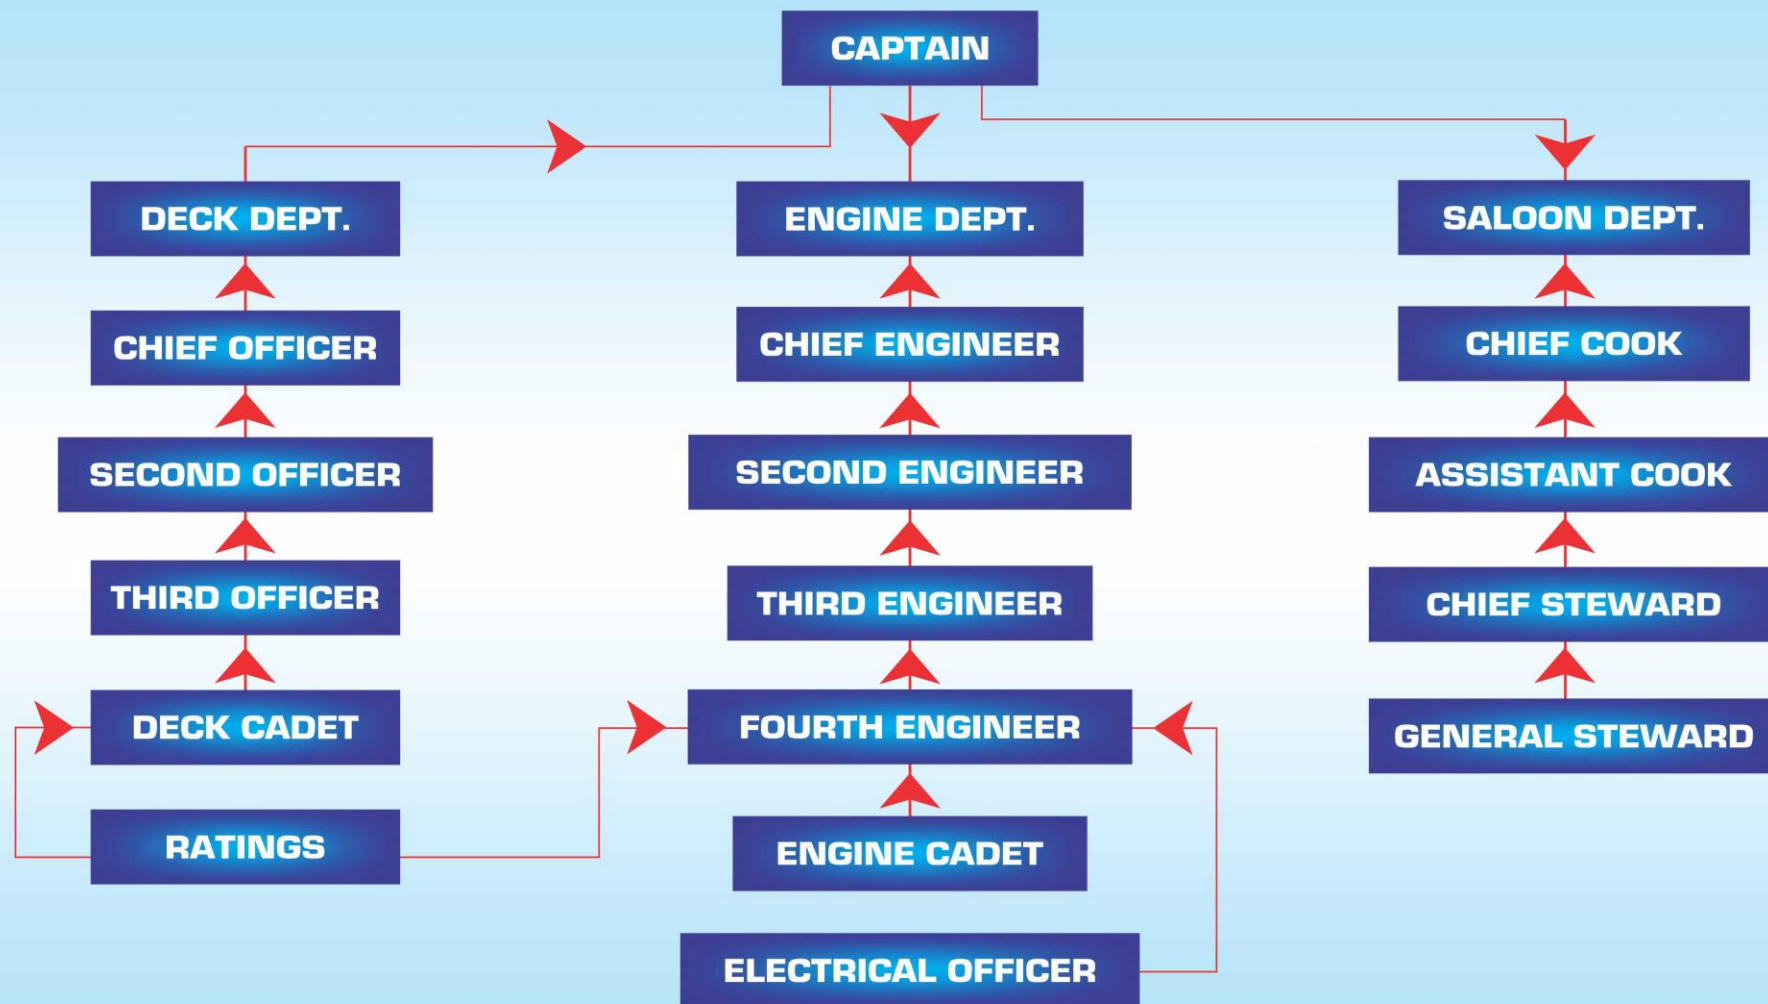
CAPTAIN

DECK DEPT.

CHIEF OFFICER

SECOND OFFICER

THIRD OFFICER

DECK CADET

RATINGS

ENGINE DEPT.

CHIEF ENGINEER

SECOND ENGINEER

THIRD ENGINEER

FOURTH ENGINEER

ENGINE CADET

ELECTRICAL OFFICER

SALOON DEPT.

CHIEF COOK

ASSISTANT COOK

CHIEF STEWARD

GENERAL STEWARD